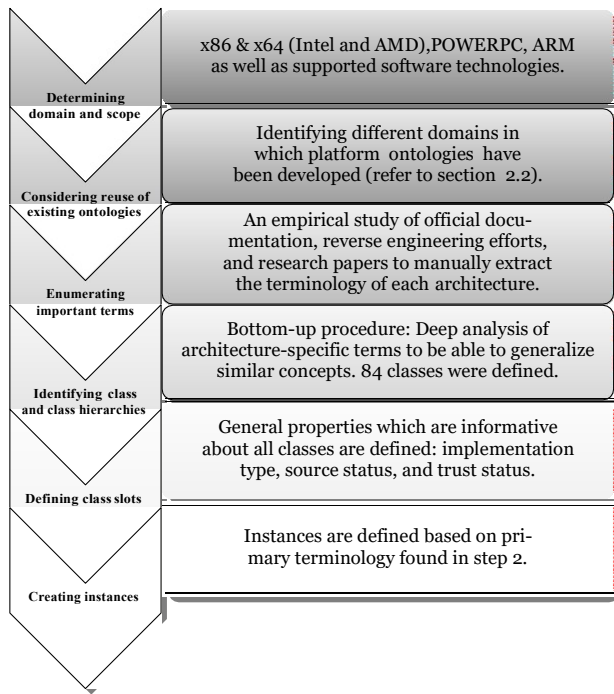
Determining domain and scope

x86 & x64 (Intel and AMD),POWERPC, ARM as well as supported software technologies.

Considering reuse of existing ontologies

Identifying different domains in which platform ontologies have been developed (refer to section 2.2).

Enumerating important terms

An empirical study of official documentation, reverse engineering efforts, and research papers to manually extract the terminology of each architecture.

Identifying class and class hierarchies

Bottom-up procedure: Deep analysis of architecture-specific terms to be able to generalize similar concepts. 84 classes were defined.

Defining class slots

General properties which are informative about all classes are defined: implementation type, source status, and trust status.

Creating instances

Instances are defined based on primary terminology found in step 2.